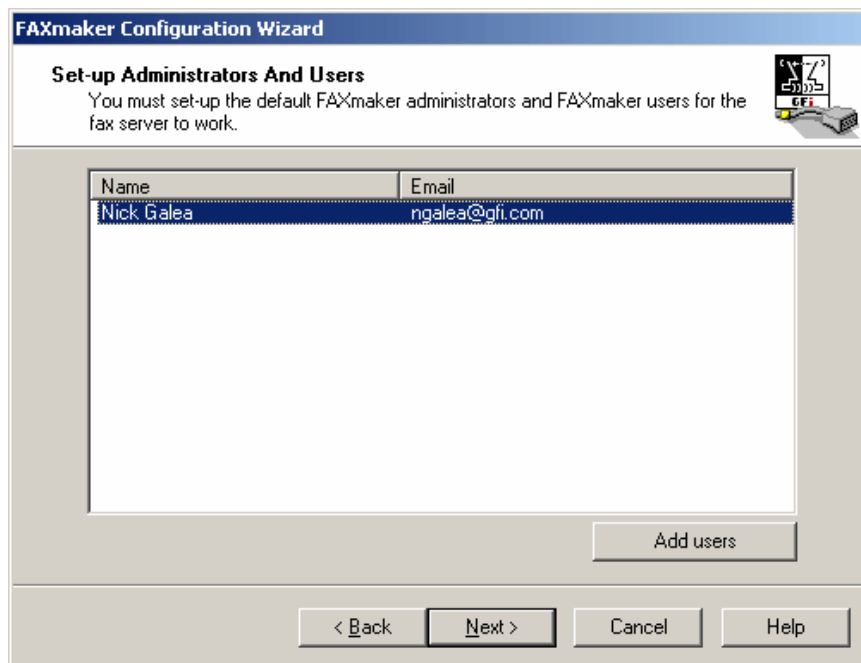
FAXmaker Configuration Wizard

Set-up Administrators And Users
You must set-up the default FAXmaker administrators and FAXmaker users for the fax server to work.

GFi

| Name | Email |
|---|---|
| Nick Galea | ngalea@gfi.com |

Add users

< Back
Next >
Cancel
Help